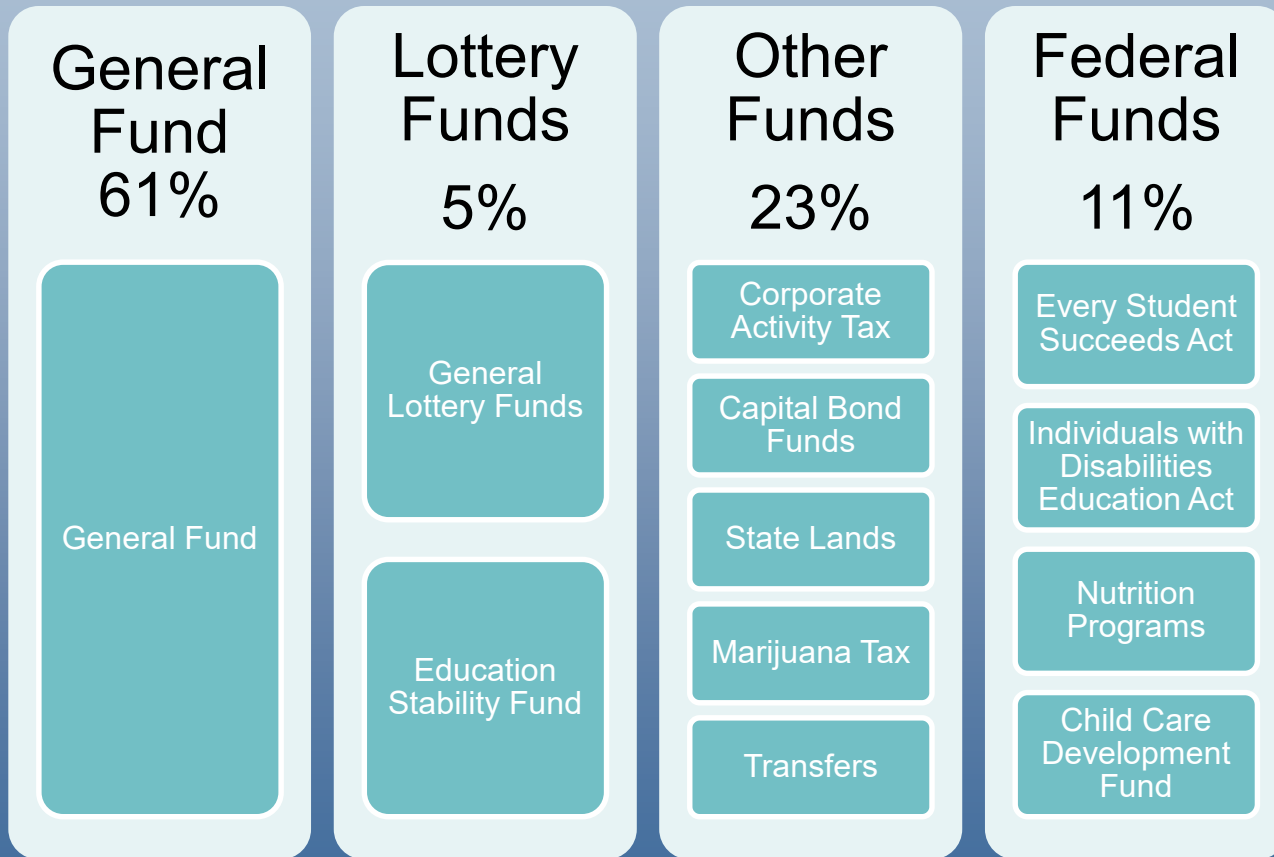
General Fund 61%

General Fund

Lottery Funds

5%

General Lottery Funds

Education Stability Fund

Other Funds

23%

Corporate Activity Tax

Capital Bond Funds

State Lands

Marijuana Tax

Transfers

Federal Funds

11%

Every Student Succeeds Act

Individuals with Disabilities Education Act

Nutrition Programs

Child Care Development Fund